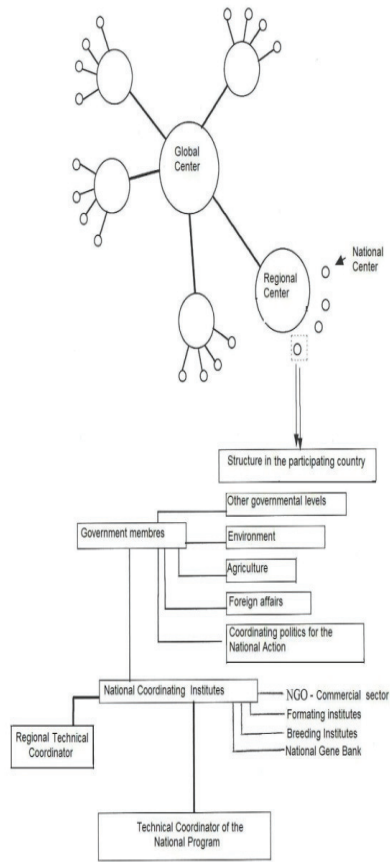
Global Center

Regional Center

National Center

Structure in the participating country

Government membres

Other governmental levels

Environment

Agriculture

Foreign affairs

Coordinating politics for the National Action

National Coordinating Institutes

NGO - Commercial sector

Formating institutes

Breeding Institutes

National Gene Bank

Regional Technical Coordinator

Technical Coordinator of the National Program